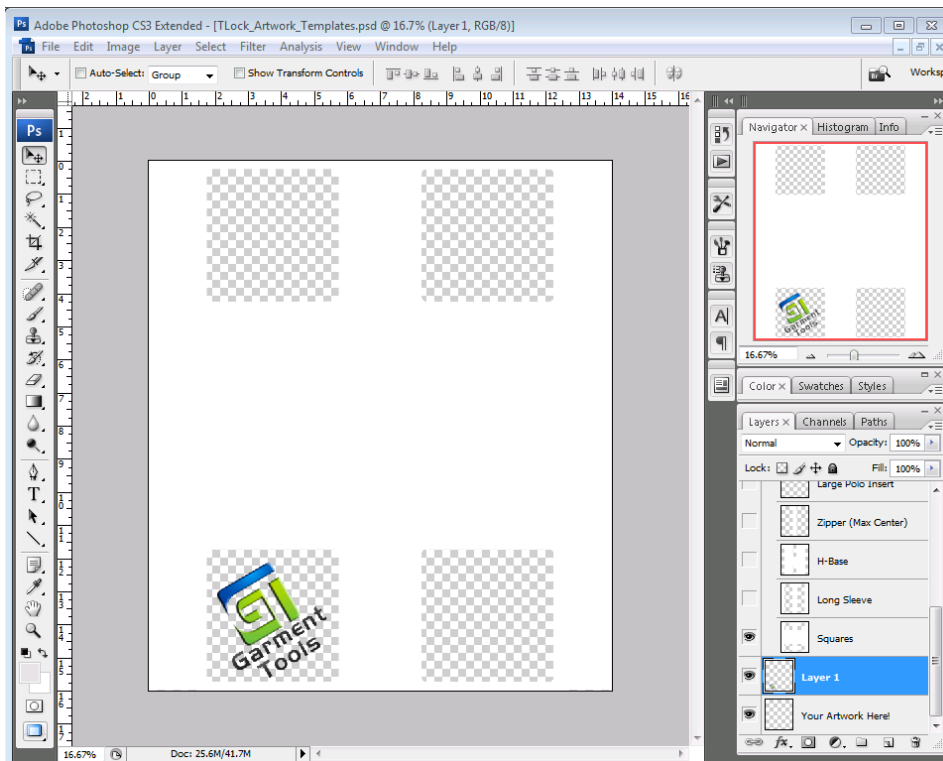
Adobe Photoshop CS3 Extended - [TLock_Artwork_Templates.psd @ 16.7% (Layer 1, RGB/8)]

File Edit Image Layer Select Filter Analysis View Window Help

Auto-Select: Group Show Transform Controls

Worksp

Ps

Navigator Histogram Info

16.67%

Color Swatches Styles

Layers Channels Paths

Normal Opacity: 100%

Lock: Fill: 100%

Large Polo Insert

Zipper (Max Center)

H-Base

Long Sleeve

Squares

Layer 1

Your Artwork Here!

GT Garment Tools

GT Garment Tools

16.67% Doc: 25.6M/41.7M